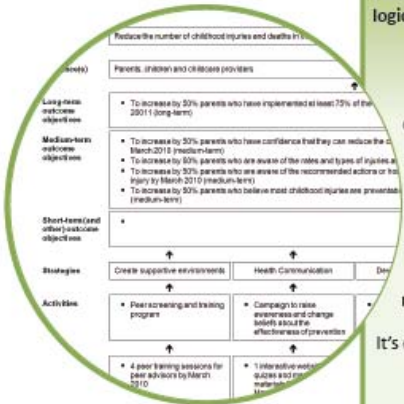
logi

Reduce the number of childhood injuries and deaths in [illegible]

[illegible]s(s) | Parents, children and childcare providers

Long-term outcome objectives | • To increase by 50% parents who have implemented at least 75% of the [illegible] 2011 (long-term)

Medium-term outcome objectives | • To increase by 50% parents who have confidence that they can reduce the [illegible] March 2010 (medium-term)
• To increase by 50% parents who are aware of the rates and types of injuries a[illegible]
• To increase by 50% parents who are aware of the recommended actions or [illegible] injury by March 2010 (medium-term)
• To increase by 50% parents who believe most childhood injuries are preventa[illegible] (medium-term)

Short-term (and other) outcome objectives | •

Strategies | Create supportive environments | Health Communication | Dev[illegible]

Activities | • Peer screening and training program | • Campaign to raise awareness and change beliefs about the effectiveness of prevention | •

• 4 peer training sessions for peer advisors by March 2010 | • 1 interactive web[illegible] quizzes and m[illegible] materia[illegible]

It's